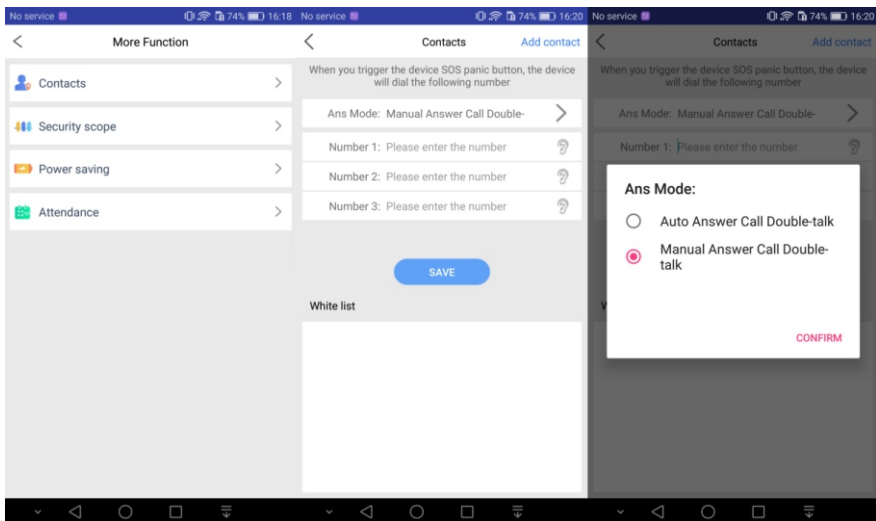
No service 74% 16:18

More Function

Contacts

Security scope

Power saving

Attendance

No service 74% 16:20

Contacts

Add contact

When you trigger the device SOS panic button, the device will dial the following number

Ans Mode: Manual Answer Call Double-

Number 1: Please enter the number

Number 2: Please enter the number

Number 3: Please enter the number

SAVE

White list

No service 74% 16:20

Contacts

Add contact

When you trigger the device SOS panic button, the device will dial the following number

Ans Mode: Manual Answer Call Double-

Number 1: Please enter the number

Ans Mode:

Auto Answer Call Double-talk

Manual Answer Call Double-talk

CONFIRM